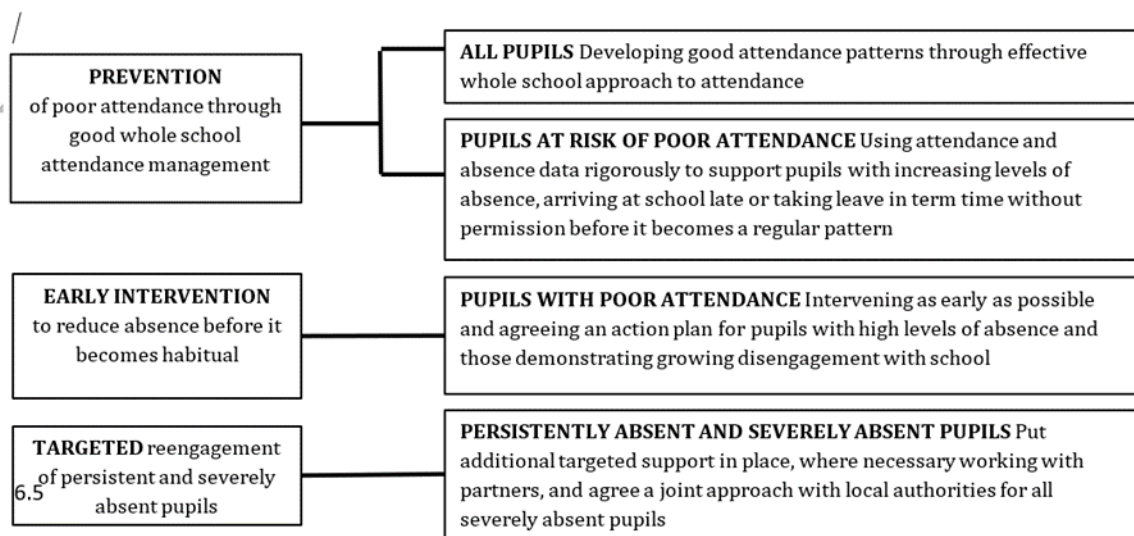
/

**PREVENTION** of poor attendance through good whole school attendance management

**ALL PUPILS** Developing good attendance patterns through effective whole school approach to attendance

**PUPILS AT RISK OF POOR ATTENDANCE** Using attendance and absence data rigorously to support pupils with increasing levels of absence, arriving at school late or taking leave in term time without permission before it becomes a regular pattern

**EARLY INTERVENTION** to reduce absence before it becomes habitual

**PUPILS WITH POOR ATTENDANCE** Intervening as early as possible and agreeing an action plan for pupils with high levels of absence and those demonstrating growing disengagement with school

**TARGETED** reengagement of persistent and severely absent pupils

6.5

**PERSISTENTLY ABSENT AND SEVERELY ABSENT PUPILS** Put additional targeted support in place, where necessary working with partners, and agree a joint approach with local authorities for all severely absent pupils